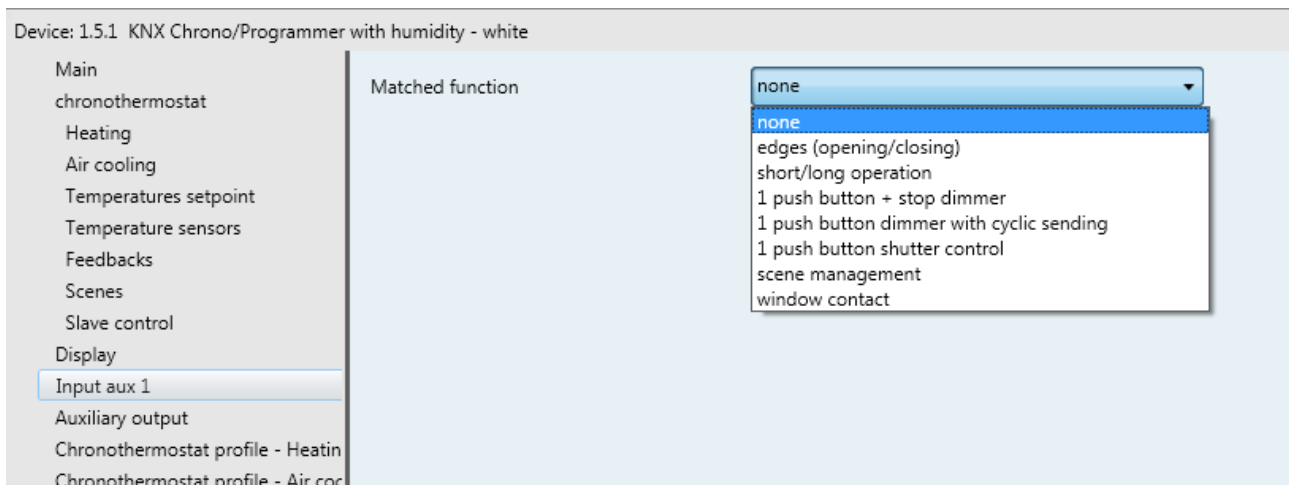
Device: 1.5.1 KNX Chrono/Programmer with humidity - white

Main
chronothermostat
Heating
Air cooling
Temperatures setpoint
Temperature sensors
Feedbacks
Scenes
Slave control
Display
Input aux 1
Auxiliary output
Chronothermostat profile - Heatin
Chronothermostat profile - Air coo

Matched function

none

none
edges (opening/closing)
short/long operation
1 push button + stop dimmer
1 push button dimmer with cyclic sending
1 push button shutter control
scene management
window contact